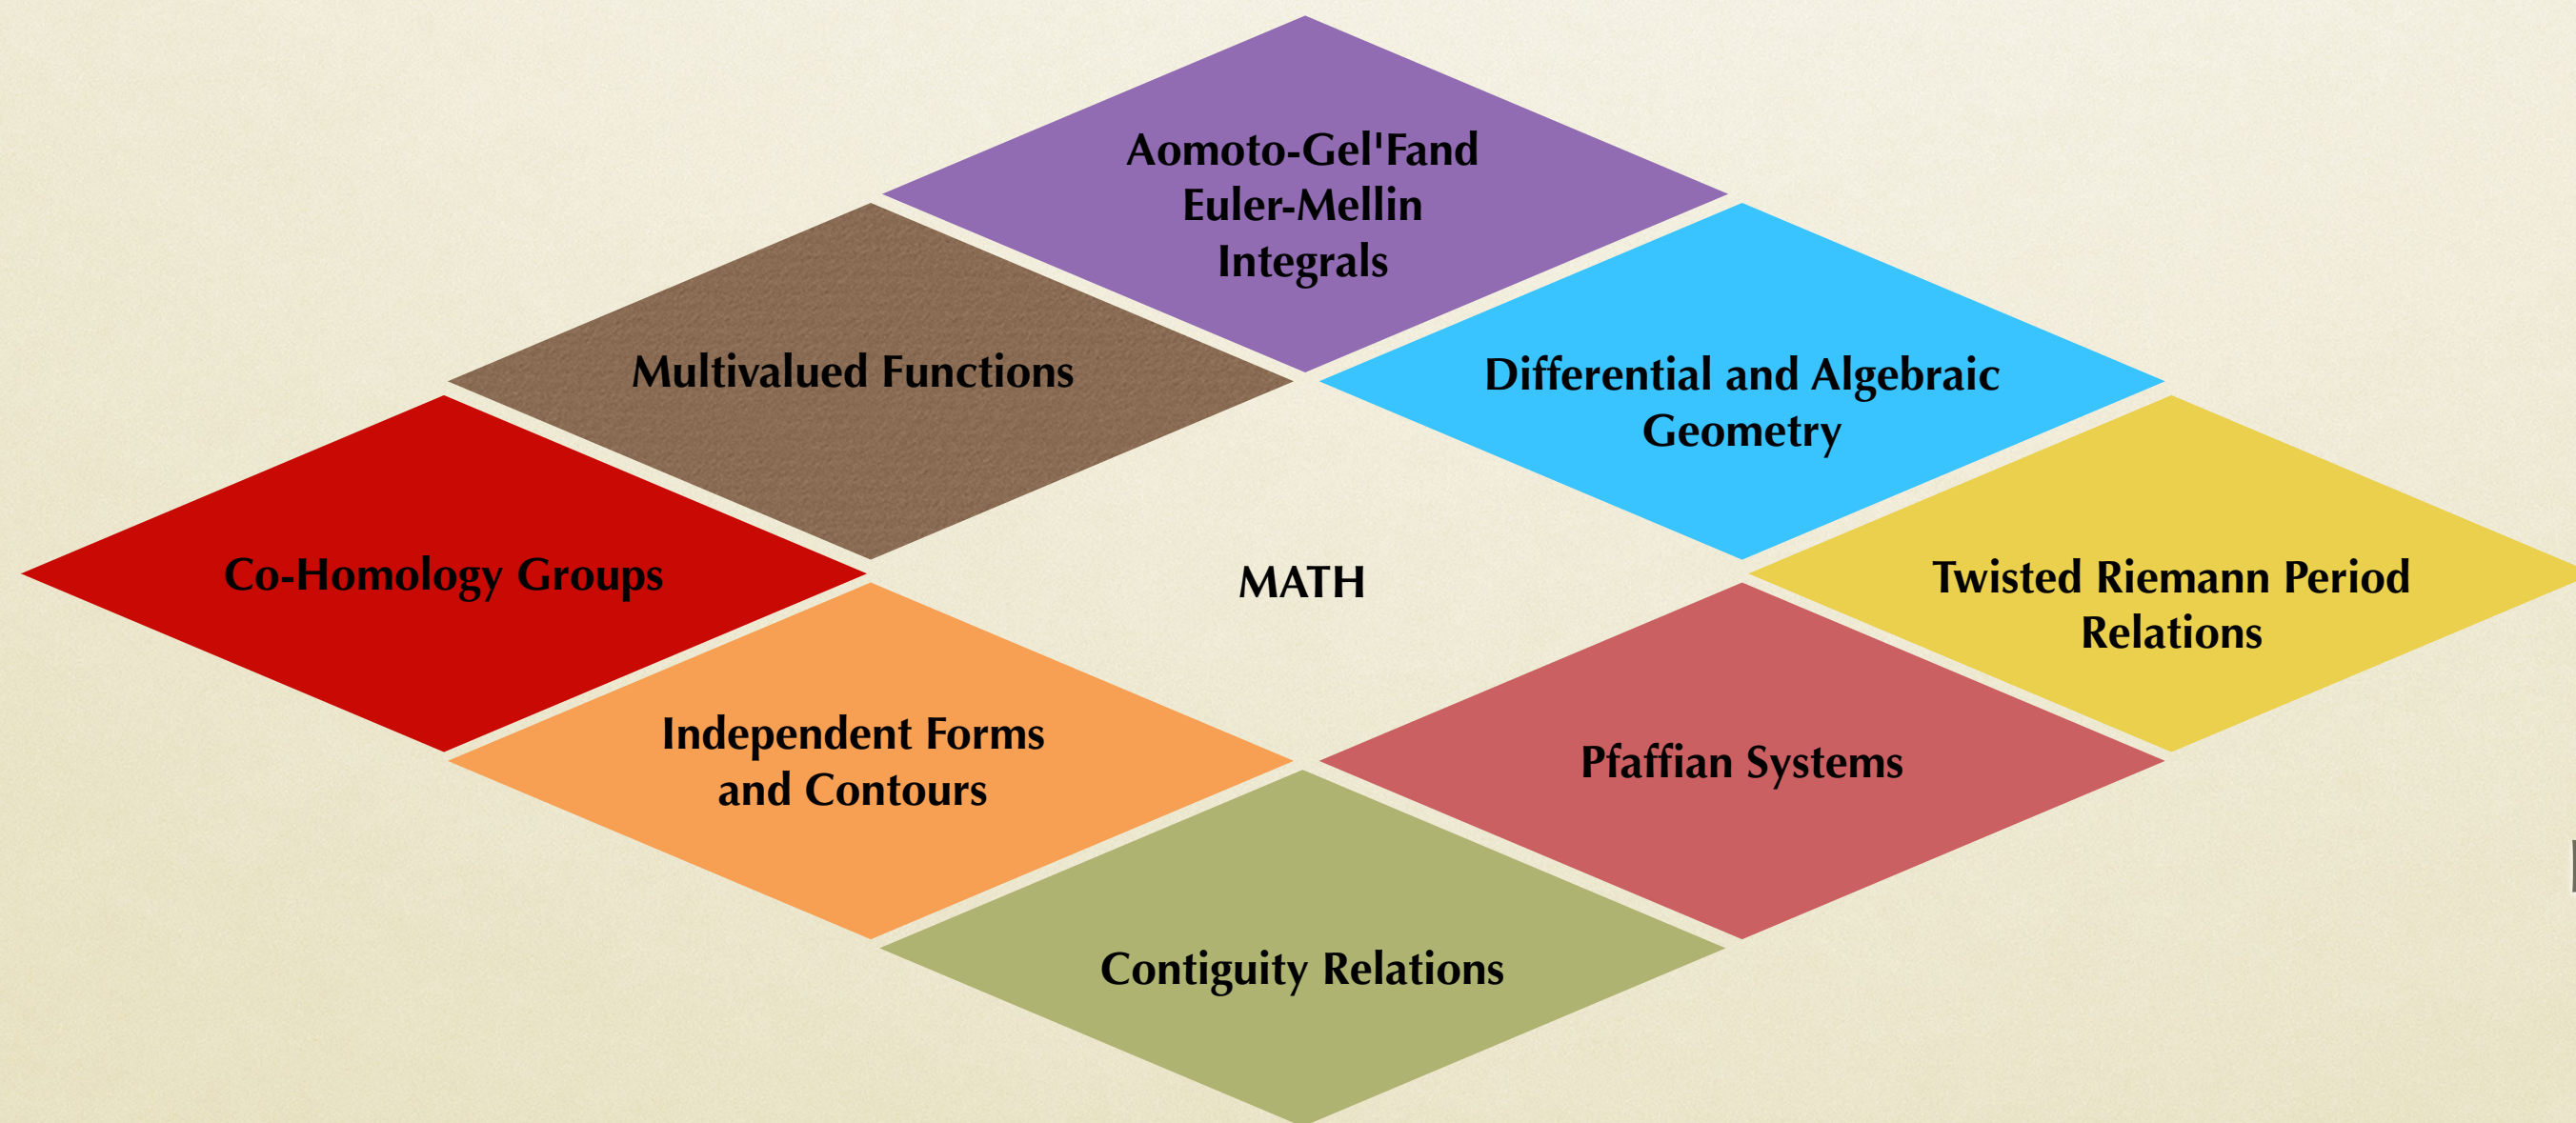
Aomoto-Gel'Fand
Euler-Mellin
Integrals

Multivalued Functions

Differential and Algebraic
Geometry

Co-Homology Groups

MATH

Twisted Riemann Period
Relations

Independent Forms
and Contours

Pfaffian Systems

Contiguity Relations